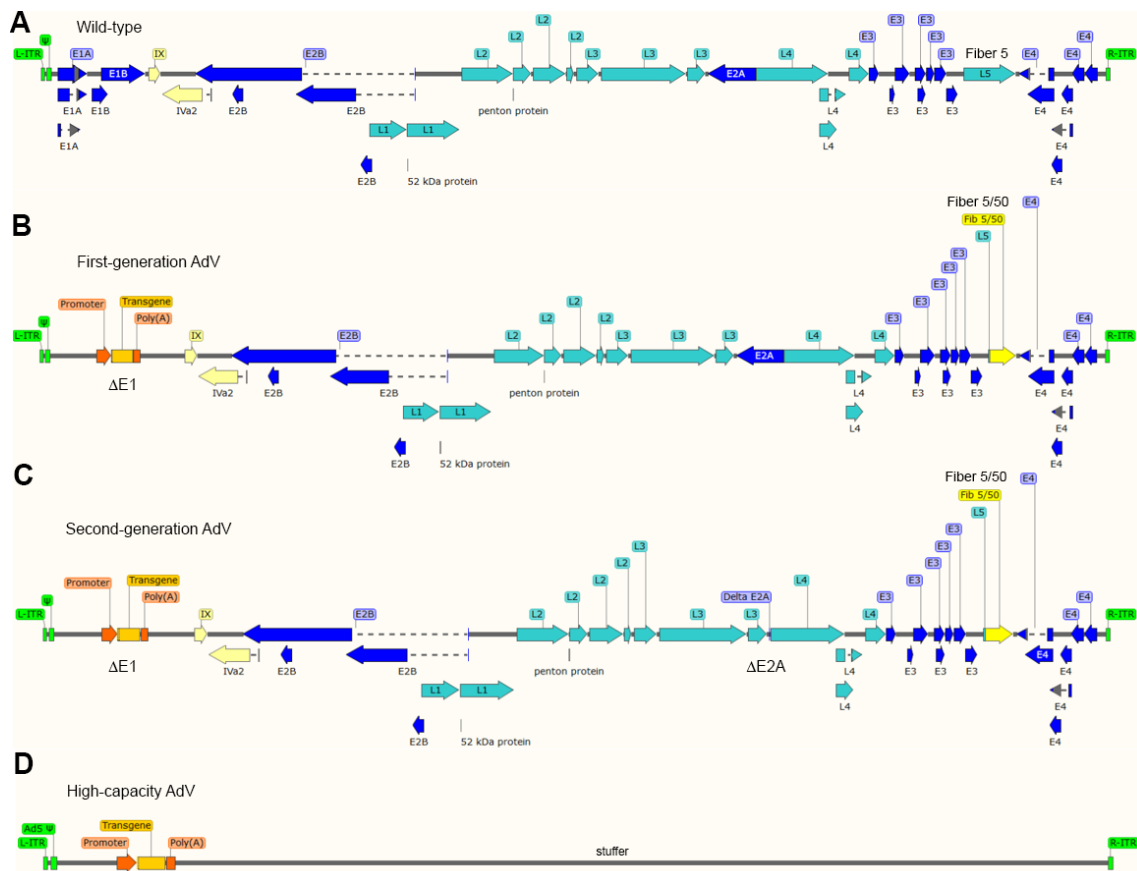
A

Wild-type

L-ITR ψ E1A IX E2B L2 L2 L2 L2 L3 L3 L3 L4 E3 E3 E3 L4 E3 E3 Fiber 5 E4 E4 E4 R-ITR

E1B E2A L5

E1A E1B IVa2 E2B E2B penton protein L4 E3 E3 E3 E4 E4

E1A L1 L1 L4 E4

E2B 52 kDa protein E4

B

First-generation AdV

Fiber 5/50 Fib 5/50 E4 L5 E3 E3 E3 E3 E3

L-ITR ψ Promoter Transgene Poly(A) IX E2B L2 L2 L2 L2 L3 L3 L3 L4 L4 E3 E4 E4 R-ITR

E2A

ΔE1 IVa2 E2B E2B penton protein L4 E3 E3 E3 E4 E4

L1 L1 L4 E4

E2B 52 kDa protein E4

C

Second-generation AdV

Fiber 5/50 Fib 5/50 E4 L5 E3 E3 E3 E3 E3

L-ITR ψ Promoter Transgene Poly(A) IX E2B L2 L2 L2 L2 L3 L3 Delta E2A L3 L4 L4 E3 E4 E4 R-ITR

ΔE1 IVa2 E2B E2B penton protein ΔE2A L4 E3 E3 E3 E4 E4

L1 L1 L4 E4

E2B 52 kDa protein E4

D

High-capacity AdV

AdS ψ L-ITR Promoter Transgene Poly(A) stuffer R-ITR